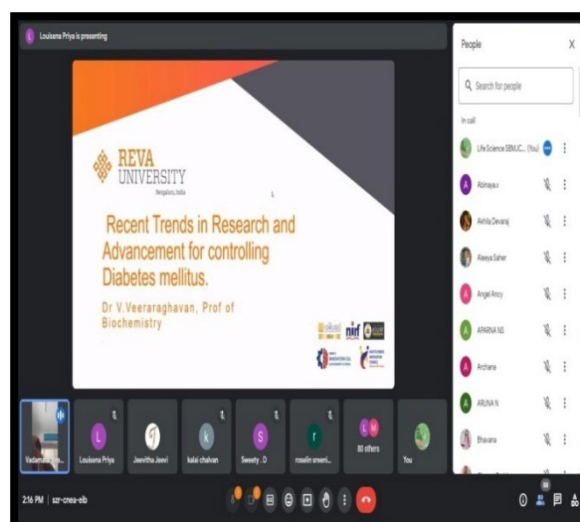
Louisena Priya is presenting

REVA UNIVERSITY
Bengaluru, India

Recent Trends in Research and Advancement for controlling Diabetes mellitus.

Dr V.Veeraraghavan, Prof of Biochemistry

People

Search for people

In call

Life Science SBMJC... (You)

Abinaya.v

Akhila Devaraj

Aleeya Saher

Angel Ancy

APARNA NS

Archana

ARUNA N

Bhavana

Vadamalai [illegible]

Louisena Priya

Jeevitha Jeevi

kalai chalvan

Sweety . D

roselin sreeni...

80 others

You

2:16 PM | szr-cnea-eib